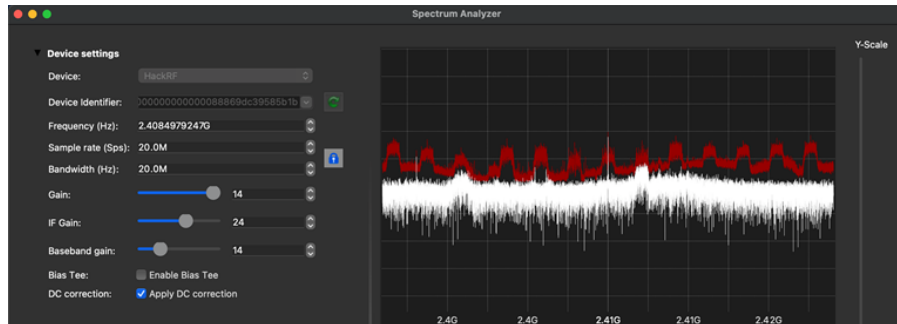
Spectrum Analyzer

Device settings

Device: HackRF

Device Identifier: 0000000000000088869dc39585b1b

Frequency (Hz): 2.4084979247G

Sample rate (Sps): 20.0M

Bandwidth (Hz): 20.0M

Gain: 14

IF Gain: 24

Baseband gain: 14

Bias Tee: Enable Bias Tee

DC correction: Apply DC correction

Y-Scale

2.4G 2.4G 2.41G 2.41G 2.42G